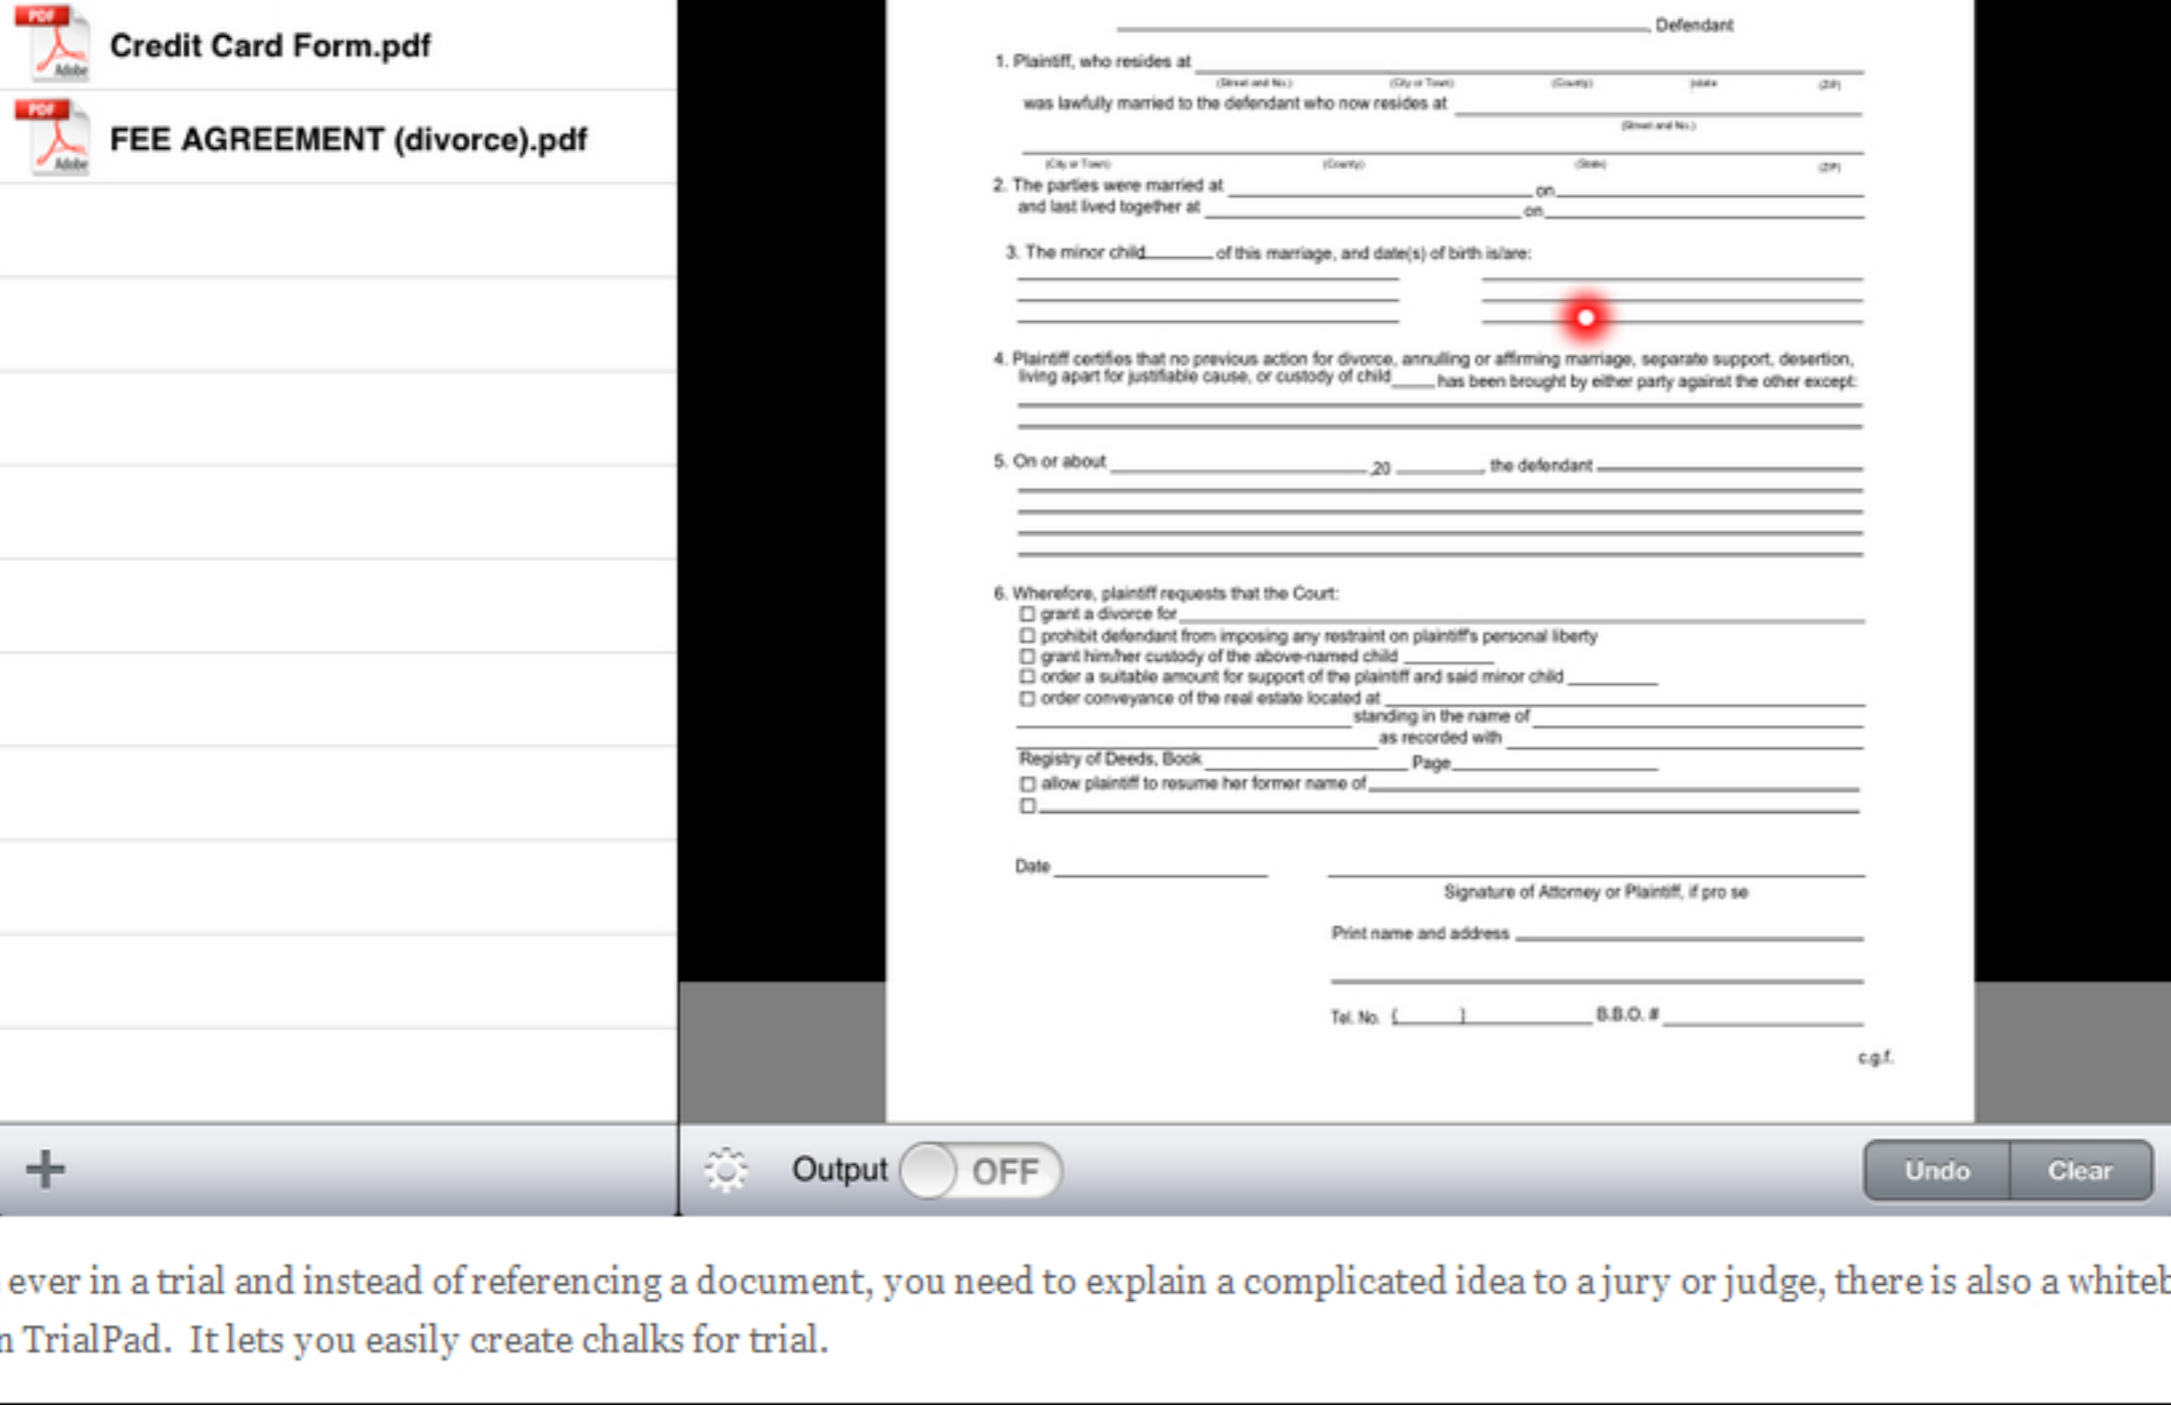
PDF Adobe Credit Card Form.pdf

PDF Adobe FEE AGREEMENT (divorce).pdf

+

_______________ Defendant

1. Plaintiff, who resides at _______________
(Street and No.) (City or Town) (County) (state) (ZIP)
was lawfully married to the defendant who now resides at _______________
(Street and No.)
(City or Town) (County) (State) (ZIP)

2. The parties were married at _______________ on _______________
and last lived together at _______________ on _______________

3. The minor child_____ of this marriage, and date(s) of birth is/are:

4. Plaintiff certifies that no previous action for divorce, annulling or affirming marriage, separate support, desertion, living apart for justifiable cause, or custody of child_____ has been brought by either party against the other except:

5. On or about _______________, 20 _______, the defendant _______________

6. Wherefore, plaintiff requests that the Court:
☐ grant a divorce for _______________
☐ prohibit defendant from imposing any restraint on plaintiff's personal liberty
☐ grant him/her custody of the above-named child _______
☐ order a suitable amount for support of the plaintiff and said minor child _______
☐ order conveyance of the real estate located at _______________
_______________ standing in the name of _______________
_______________ as recorded with _______________
Registry of Deeds, Book _______________ Page _______________
☐ allow plaintiff to resume her former name of _______________
☐ _______________

Date _______________

_______________
Signature of Attorney or Plaintiff, if pro se

Print name and address _______________

Tel. No. ( ) _______________ B.B.O. # _______________

c.g.f.

Output OFF

Undo Clear

ever in a trial and instead of referencing a document, you need to explain a complicated idea to a jury or judge, there is also a whiteb

n TrialPad. It lets you easily create chalks for trial.